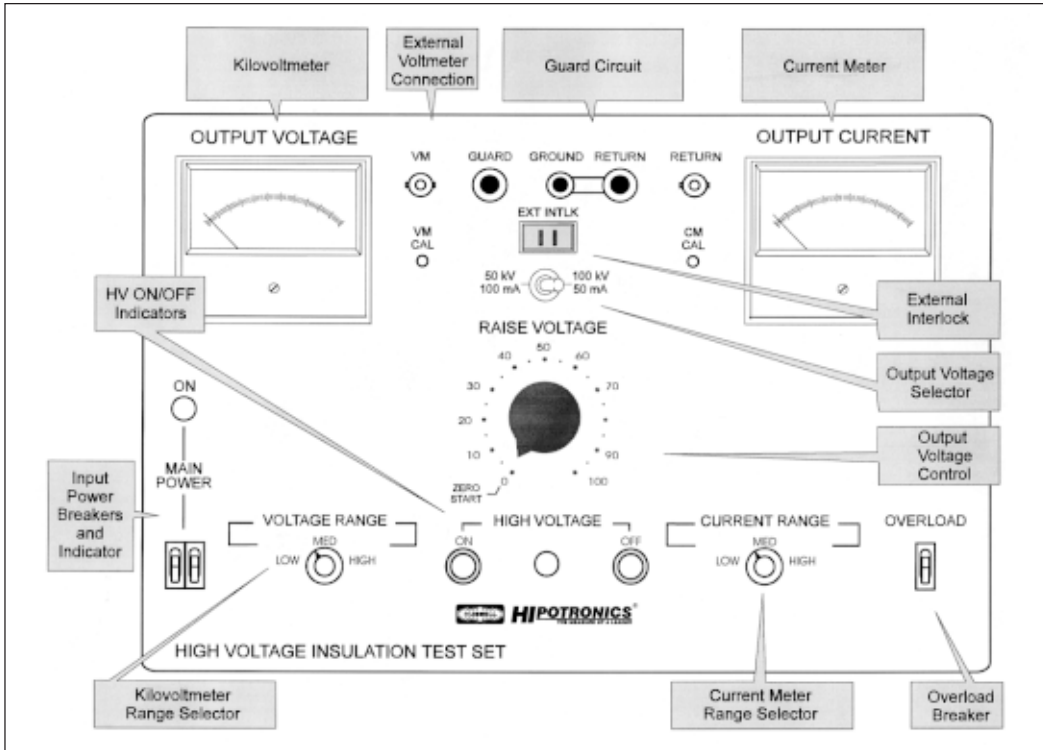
Kilovoltmeter

External Voltmeter Connection

Guard Circuit

Current Meter

OUTPUT VOLTAGE

VM

GUARD

GROUND

RETURN

RETURN

OUTPUT CURRENT

VM CAL

EXT INTLK

CM CAL

50 kV 100 mA

100 kV 50 mA

HV ON/OFF Indicators

External Interlock

RAISE VOLTAGE

50

40

60

30

70

20

10

90

ZERO START

0

100

Output Voltage Selector

Output Voltage Control

ON

MAIN POWER

Input Power Breakers and Indicator

VOLTAGE RANGE

MED

LOW

HIGH

HIGH VOLTAGE

ON

OFF

CURRENT RANGE

MED

LOW

HIGH

OVERLOAD

HUBBELL HIPOTRONICS®

HIGH VOLTAGE INSULATION TEST SET

Kilovoltmeter Range Selector

Current Meter Range Selector

Overload Breaker